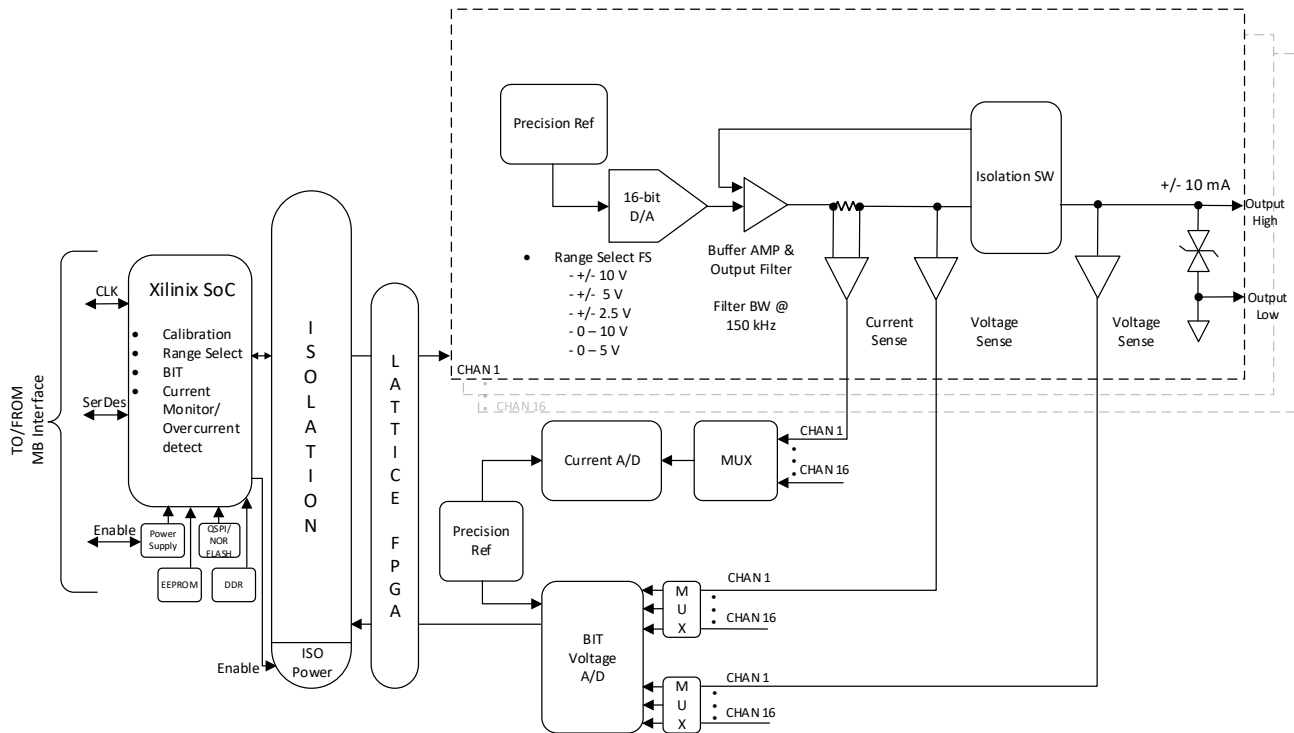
TO/FROM
MB Interface

CLK

SerDes

Xilinix SoC

- Calibration
- Range Select
- BIT
- Current Monitor/ Overcurrent detect

Enable

Power Supply

QSPI/ NOR FLASH

EEPROM

DDR

Enable

I S O L A T I O N

ISO Power

L A T T I C E

F P G A

CHAN 1

CHAN 16

Precision Ref

16-bit D/A

- Range Select FS
- +/- 10 V
- +/- 5 V
- +/- 2.5 V
- 0 – 10 V
- 0 – 5 V

Buffer AMP & Output Filter

Filter BW @ 150 kHz

Isolation SW

+/- 10 mA

Output High

Output Low

Current Sense

Voltage Sense

Voltage Sense

Current A/D

MUX

CHAN 1

CHAN 16

Precision Ref

BIT Voltage A/D

M U X

CHAN 1

CHAN 16

M U X

CHAN 1

CHAN 16